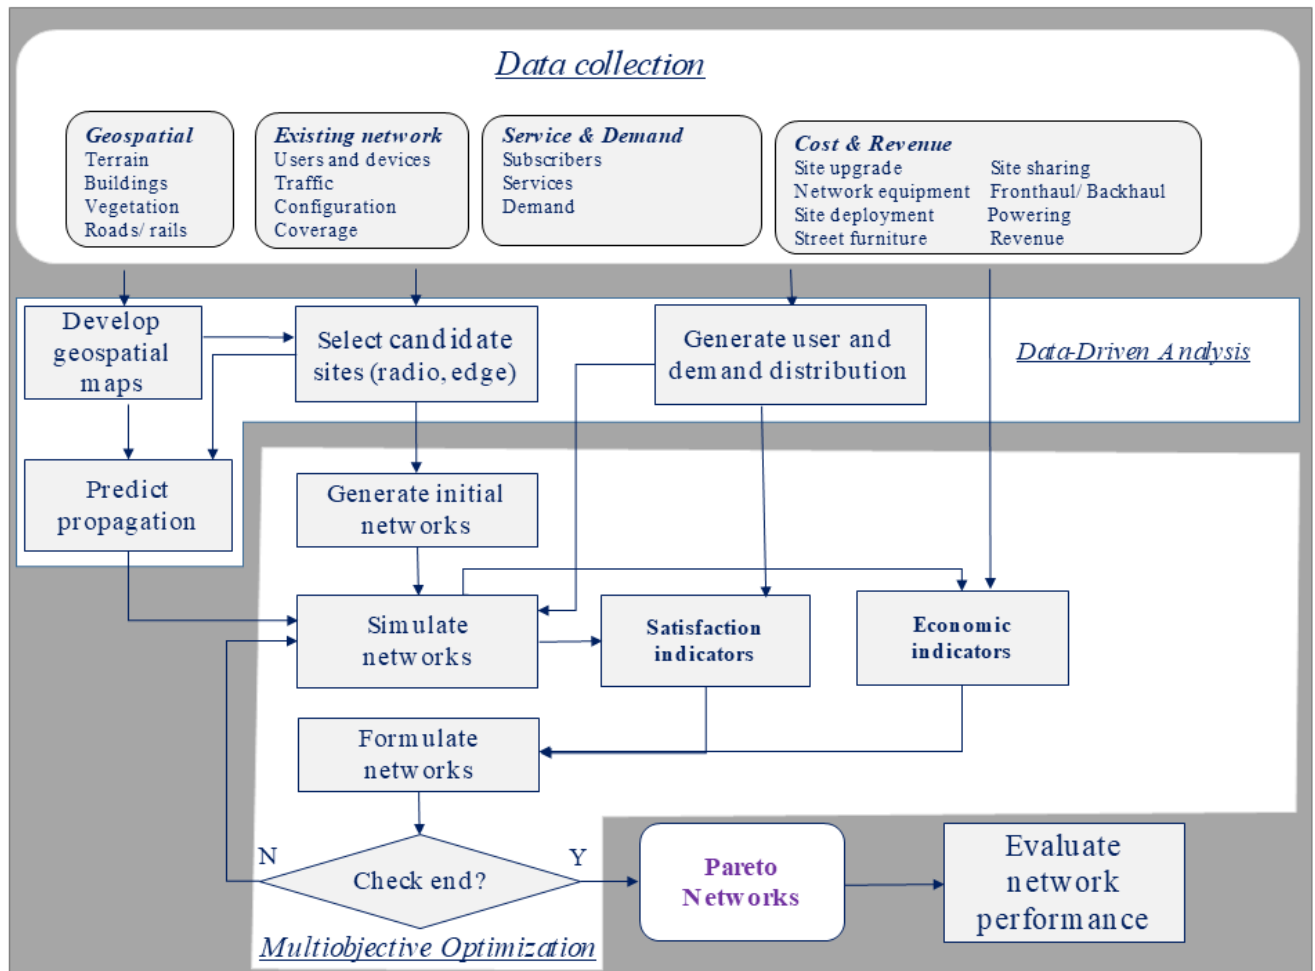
Data collection

Geospatial
Terrain
Buildings
Vegetation
Roads/ rails

Existing network
Users and devices
Traffic
Configuration
Coverage

Service & Demand
Subscribers
Services
Demand

Cost & Revenue
Site upgrade
Network equipment
Site deployment
Street furniture
Site sharing
Fronthaul/ Backhaul
Powering
Revenue

Develop geospatial maps

Select candidate sites (radio, edge)

Generate user and demand distribution

Data-Driven Analysis

Predict propagation

Generate initial networks

Simulate networks

Satisfaction indicators

Economic indicators

Formulate networks

N

Check end?

Y

Pareto Networks

Evaluate network performance

Multiobjective Optimization